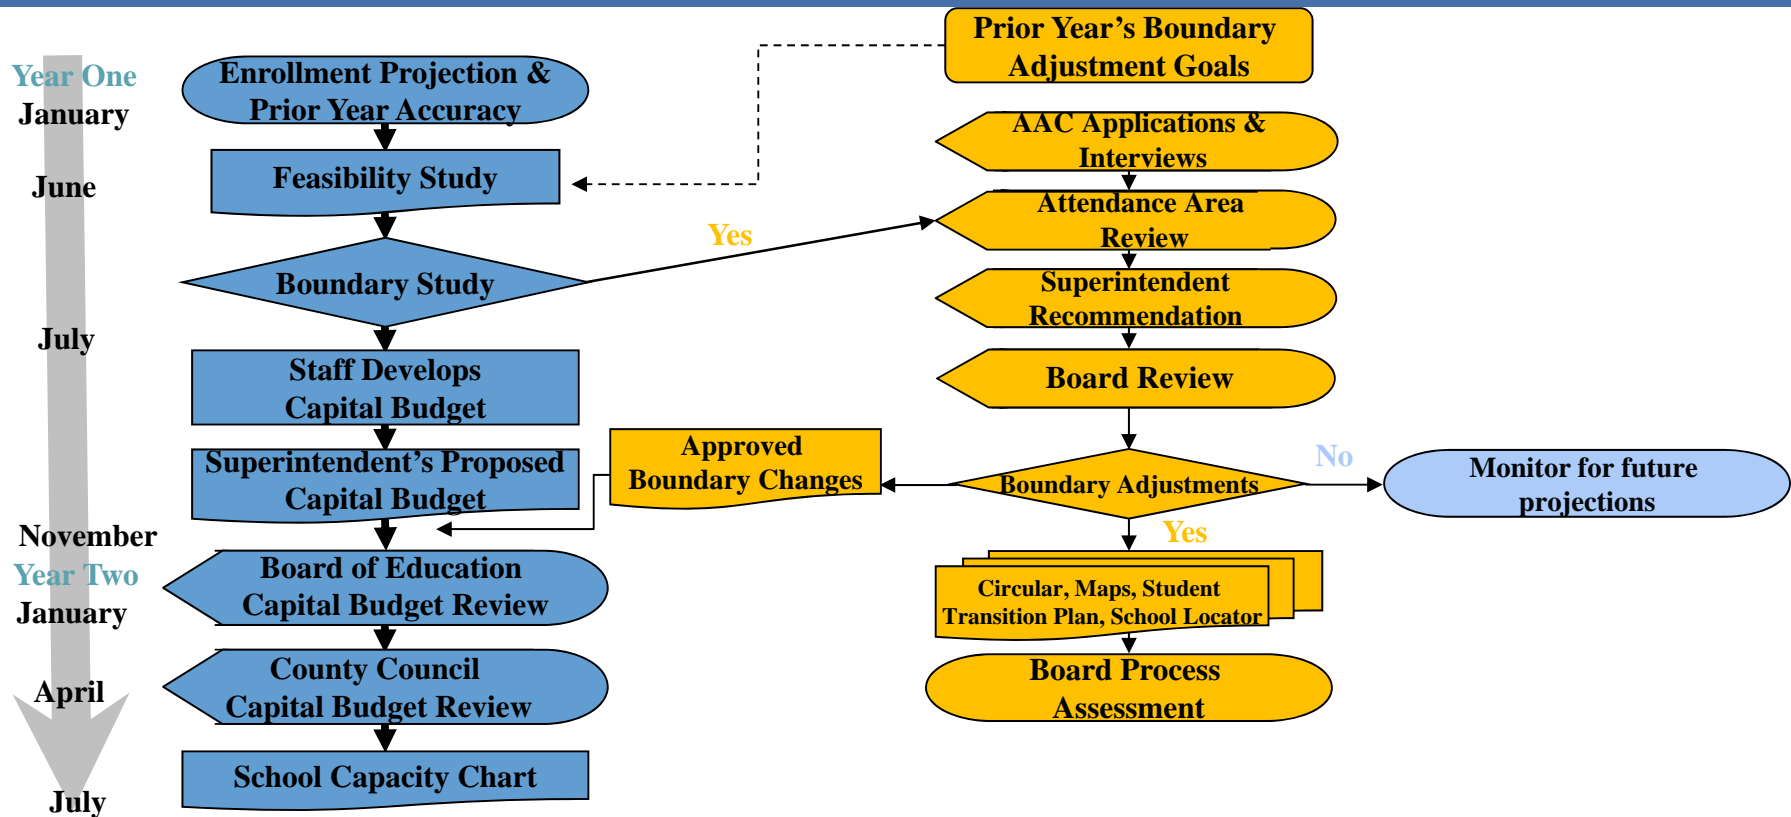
Year One
January

June

July

November
Year Two
January

April

July

Enrollment Projection & Prior Year Accuracy

Feasibility Study

Boundary Study

Staff Develops Capital Budget

Superintendent's Proposed Capital Budget

Board of Education Capital Budget Review

County Council Capital Budget Review

School Capacity Chart

Prior Year's Boundary Adjustment Goals

Yes

AAC Applications & Interviews

Attendance Area Review

Superintendent Recommendation

Board Review

Approved Boundary Changes

Boundary Adjustments

No

Monitor for future projections

Yes

Circular, Maps, Student Transition Plan, School Locator

Board Process Assessment